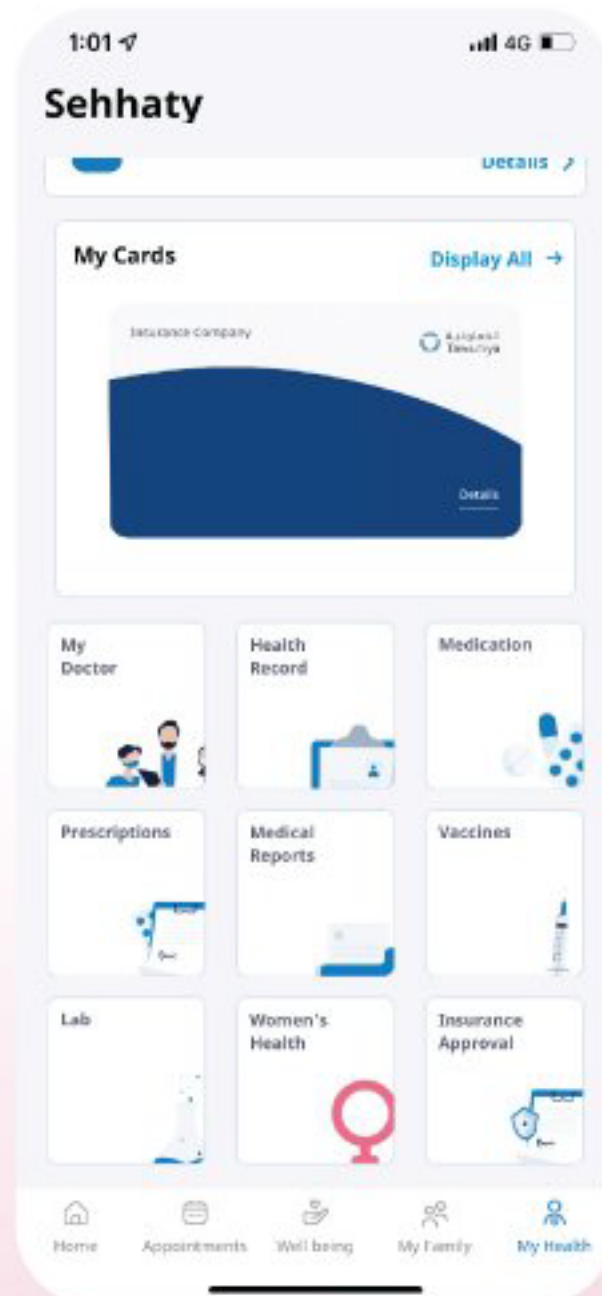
1:01

4G

Sehhaty

Details

My Cards

Display All →

Insurance Company

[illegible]
Tawuniya

Details

My Doctor

Health Record

Medication

Prescriptions

Medical Reports

Vaccines

Lab

Women's Health

Insurance Approval

Home

Appointments

Well being

My Family

My Health